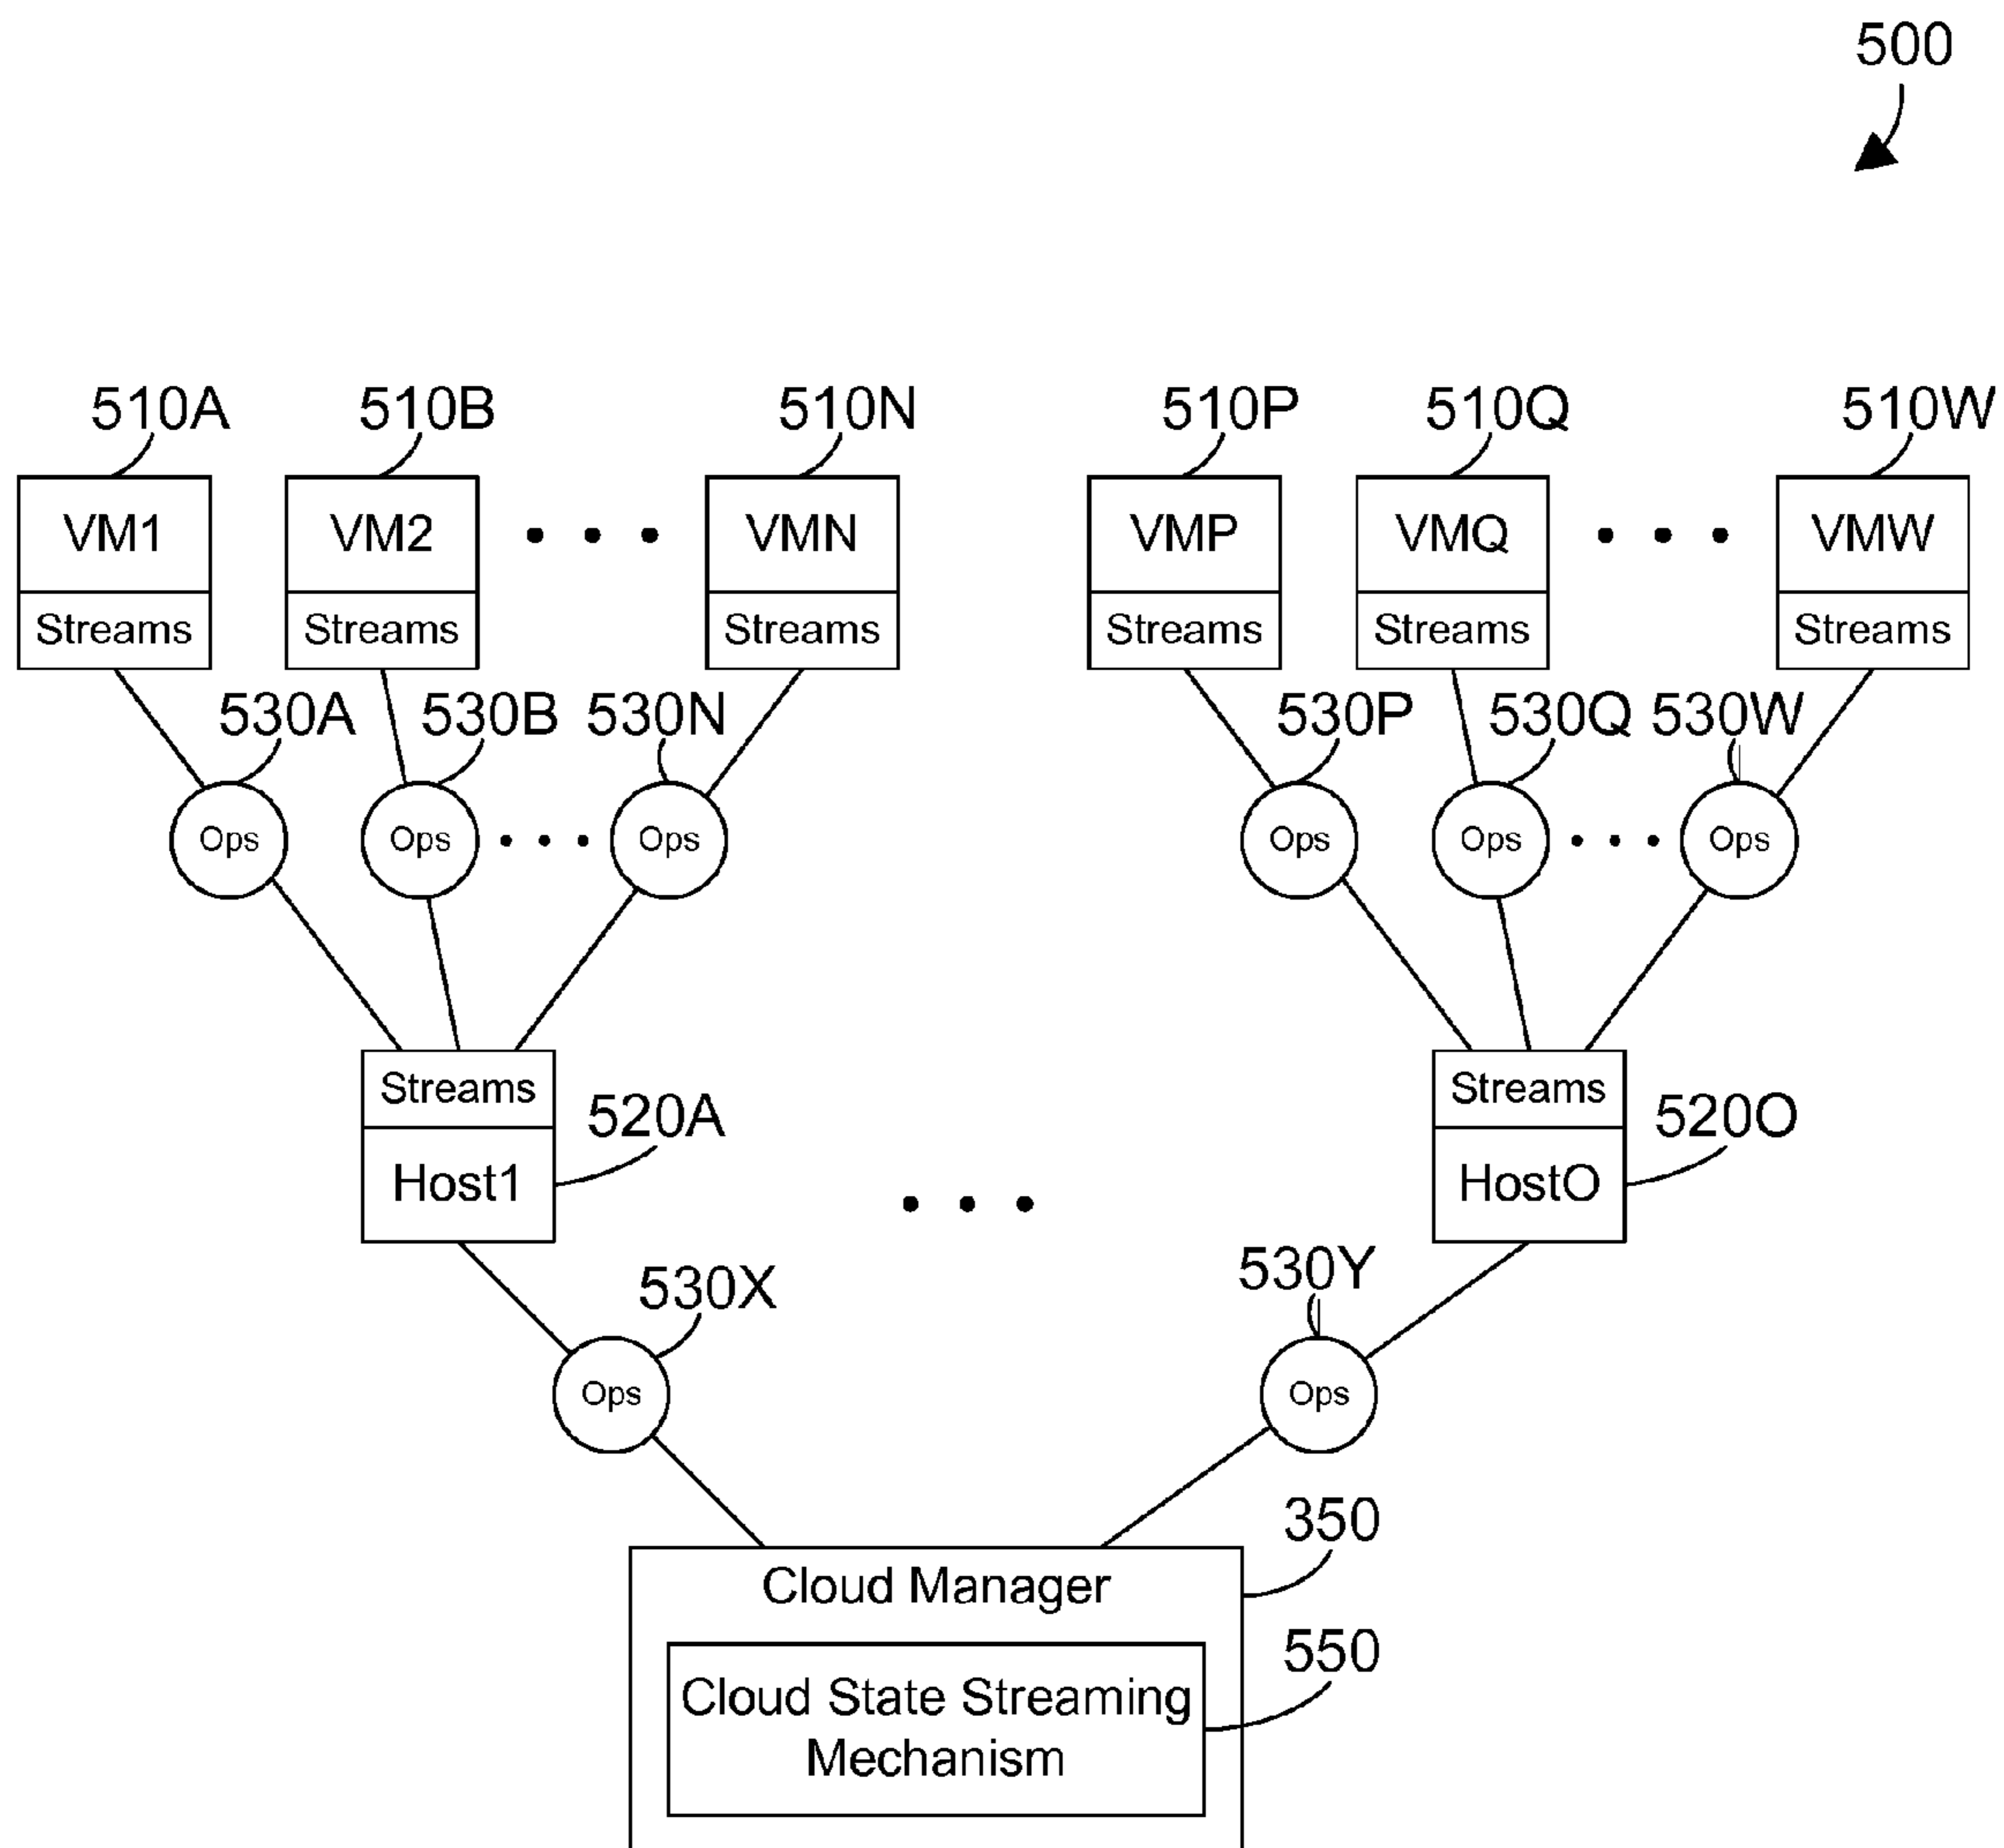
500

510A 510B 510N 510P 510Q 510W

VM1 Streams
VM2 Streams
VMN Streams
VMP Streams
VMQ Streams
VMW Streams

530A 530B 530N 530P 530Q 530W

Ops Ops Ops Ops Ops Ops

Streams Host1 520A

Streams HostO 520O

530X 530Y

Ops Ops

Cloud Manager 350

Cloud State Streaming Mechanism 550